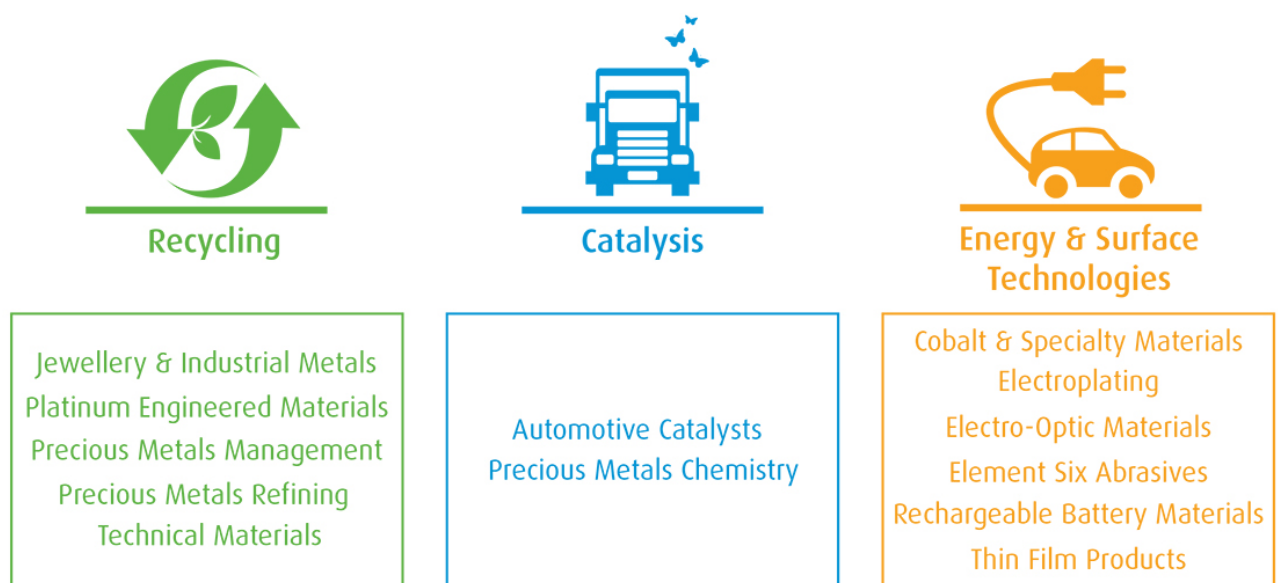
Recycling

Catalysis

Energy & Surface Technologies

Jewellery & Industrial Metals
Platinum Engineered Materials
Precious Metals Management
Precious Metals Refining
Technical Materials

Automotive Catalysts
Precious Metals Chemistry

Cobalt & Specialty Materials
Electroplating
Electro-Optic Materials
Element Six Abrasives
Rechargeable Battery Materials
Thin Film Products